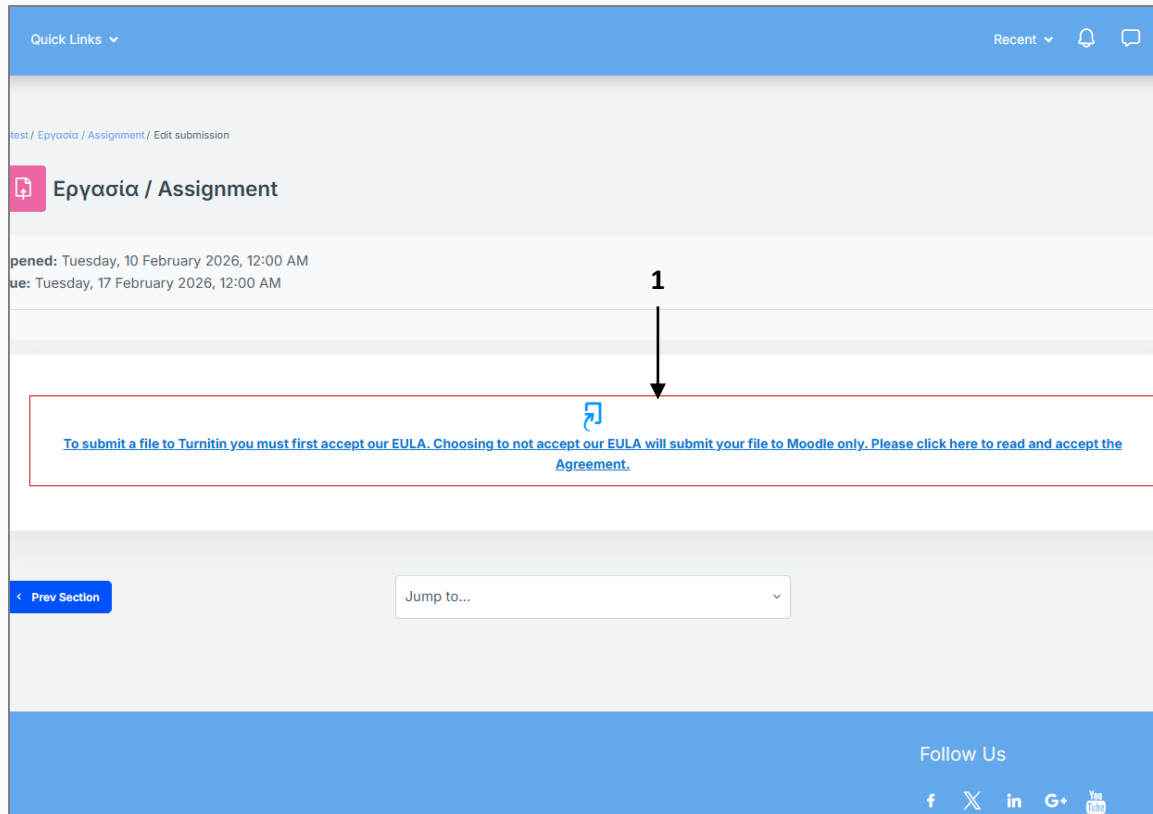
Quick Links

Recent

test / Εργασια / Assignment / Edit submission

Εργασια / Assignment

pened: Tuesday, 10 February 2026, 12:00 AM
ue: Tuesday, 17 February 2026, 12:00 AM

1

To submit a file to Turnitin you must first accept our EULA. Choosing to not accept our EULA will submit your file to Moodle only. Please click here to read and accept the Agreement.

Prev Section

Jump to...

Follow Us

f X in G+ You Tube